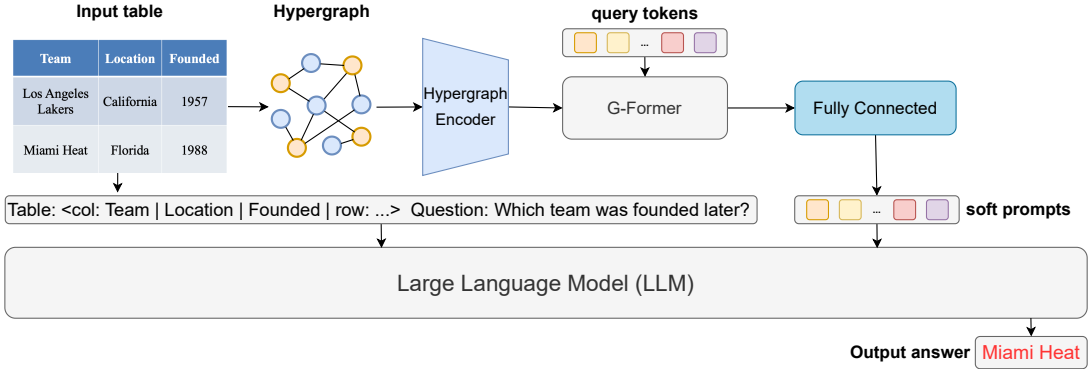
Input table

| Team | Location | Founded |
|---|---|---|
| Los Angeles Lakers | California | 1957 |
| Miami Heat | Florida | 1988 |

Hypergraph

Hypergraph Encoder

query tokens

...

G-Former

Fully Connected

Table: <col: Team | Location | Founded | row: ...> Question: Which team was founded later?

...

soft prompts

Large Language Model (LLM)

Output answer Miami Heat